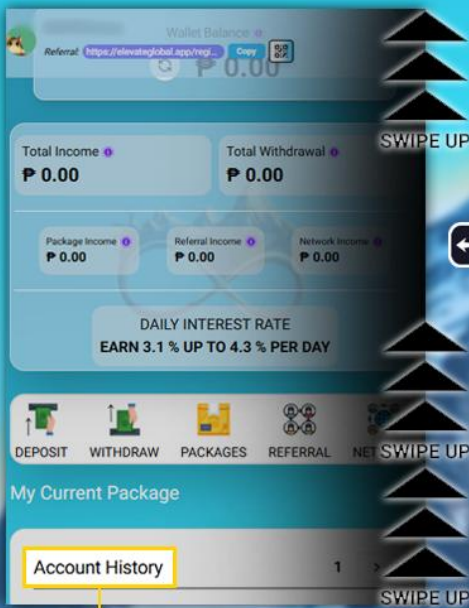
Wallet Balance
Referral: https://elevateglobal.app/regi... Copy
₱ 0.00

SWIPE UP

Total Income
₱ 0.00

Total Withdrawal
₱ 0.00

Package Income
₱ 0.00

Referral Income
₱ 0.00

Network Income
₱ 0.00

DAILY INTEREST RATE
EARN 3.1 % UP TO 4.3 % PER DAY

DEPOSIT
WITHDRAW
PACKAGES
REFERRAL
NET

SWIPE UP

My Current Package

Account History
1

SWIPE UP